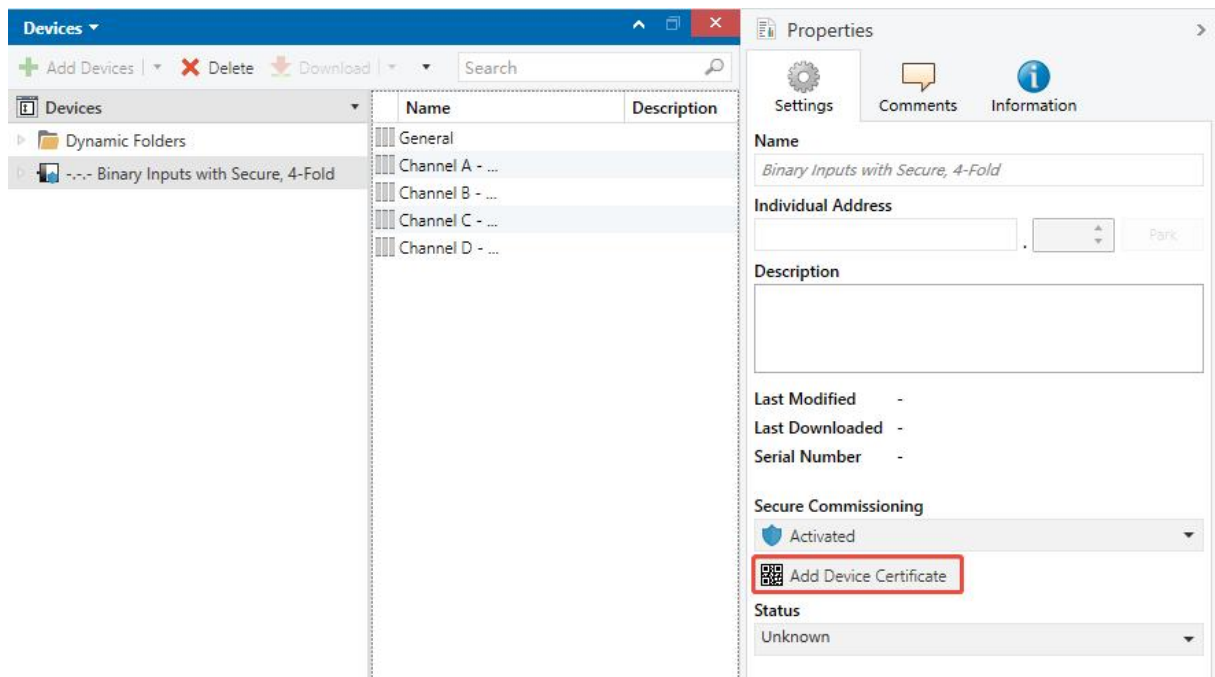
Devices ▾

Add Devices | ▾ Delete Download | ▾ ▾ Search

Devices

Dynamic Folders

-.-.- Binary Inputs with Secure, 4-Fold

| Name | Description |
|---|---|
| General | |
| Channel A - ... | |
| Channel B - ... | |
| Channel C - ... | |
| Channel D - ... | |

Properties

Settings Comments Information

Name

Binary Inputs with Secure, 4-Fold

Individual Address

. Park

Description

Last Modified -

Last Downloaded -

Serial Number -

Secure Commissioning

Activated

Add Device Certificate

Status

Unknown